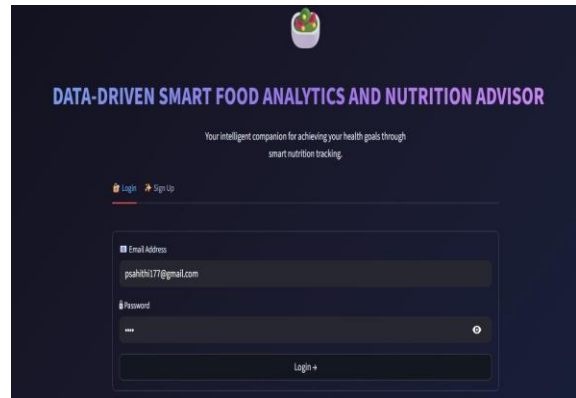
DATA-DRIVEN SMART FOOD ANALYTICS AND NUTRITION ADVISOR

Your intelligent companion for achieving your health goals through smart nutrition tracking.

Login Sign Up

Email Address

psahithi177@gmail.com

Password

••••

Login →